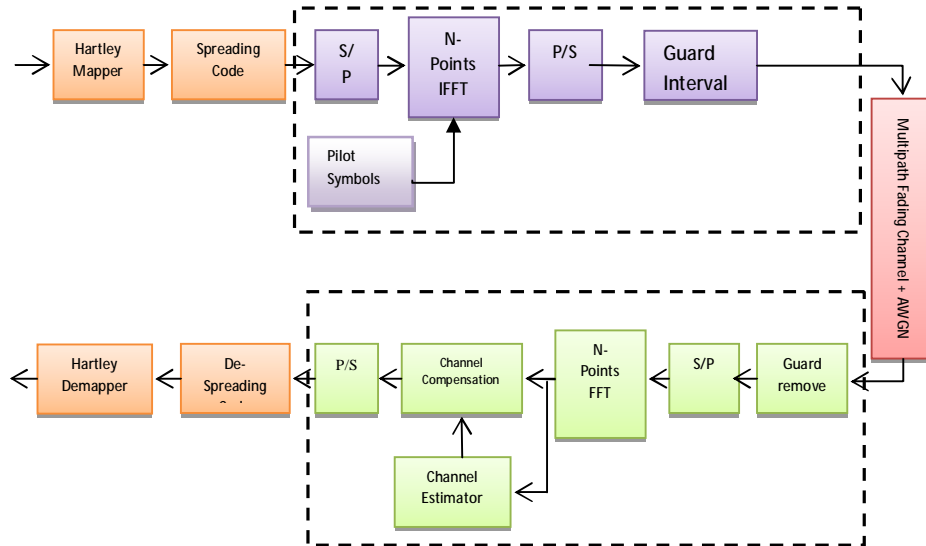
Hartley Mapper

Spreading Code

S/ P

N- Points IFFT

P/S

Guard Interval

Pilot Symbols

Multipath Fading Channel + AWGN

Guard remove

S/P

N- Points FFT

Channel Compensation

Channel Estimator

P/S

De- Spreading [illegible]

Hartley Demapper